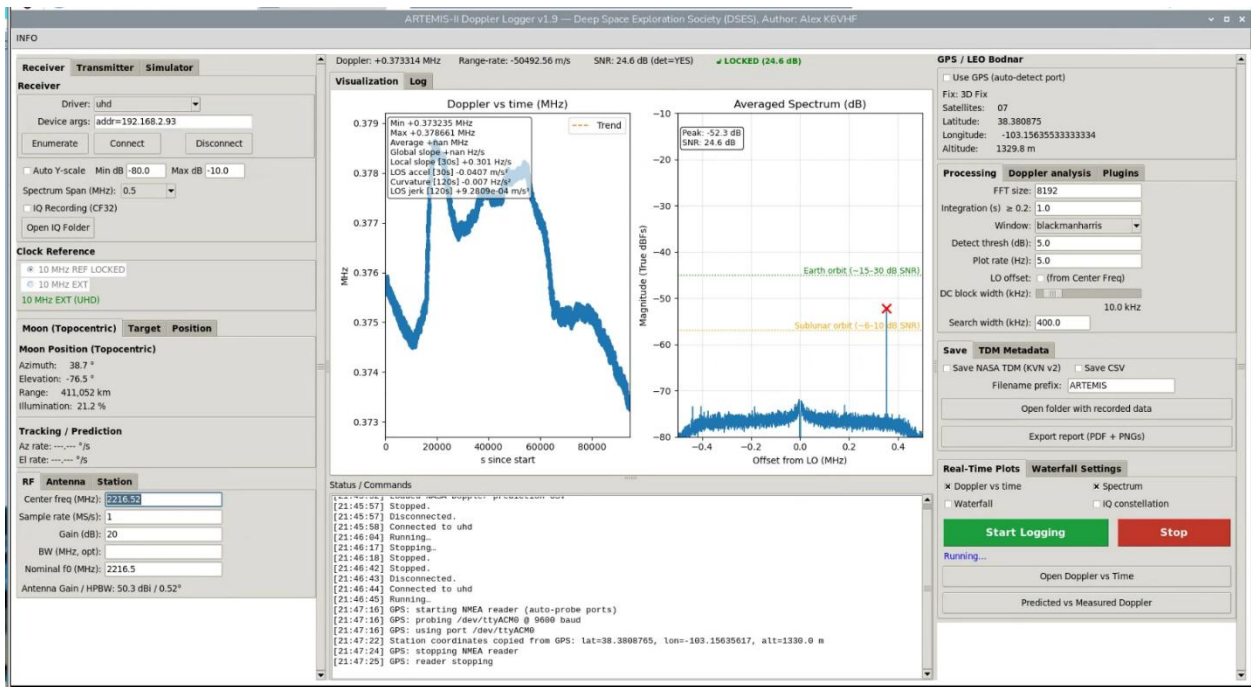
ARTEMIS-II Doppler Logger v1.9 — Deep Space Exploration Society (DSES), Author: Alex K6VHF

INFO

Receiver | Transmitter | Simulator

Receiver

Driver: uhd

Device args: addr=192.168.2.93

Enumerate | Connect | Disconnect

Auto Y-scale Min dB -80.0 Max dB -10.0

Spectrum Span (MHz): 0.5

IQ Recording (CF32)

Open IQ Folder

Clock Reference

10 MHz REF LOCKED

10 MHz EXT

10 MHz EXT (UHD)

Moon (Topocentric) | Target | Position

Moon Position (Topocentric)

Azimuth: 38.7 °
Elevation: -76.5 °
Range: 411,052 km
Illumination: 21.2 %

Tracking / Prediction

Az rate: ---.--- °/s
El rate: ---.--- °/s

RF | Antenna | Station

Center freq (MHz): 2216.52
Sample rate (MS/s): 1
Gain (dB): 20
BW (MHz, opt):
Nominal f0 (MHz): 2216.5

Antenna Gain / HPBW: 50.3 dBi / 0.52°

Doppler: +0.373314 MHz Range-rate: -50492.56 m/s SNR: 24.6 dB (det=YES) LOCKED (24.6 dB)

Visualization | Log

Doppler vs time (MHz)

Min +0.373235 MHz
Max +0.378661 MHz
Average +nan MHz
Global slope +nan Hz/s
Local slope [30s] +0.301 Hz/s
LOS accel [30s] -0.0407 m/s²
Curvature [120s] -0.007 Hz/s²
LOS jerk [120s] +9.2809e-04 m/s³

Trend

0.379
0.378
0.377
0.376
0.375
0.374
0.373
MHz
0 20000 40000 60000 80000
s since start

Averaged Spectrum (dB)

Peak: -52.3 dB
SNR: 24.6 dB

-10
-20
-30
-40
-50
-60
-70
-80
Magnitude (True dBFs)

Earth orbit (~15–30 dB SNR)
Sublunar orbit (~6–10 dB SNR)

-0.4 -0.2 0.0 0.2 0.4
Offset from LO (MHz)

Status / Commands

[21:45:57] Stopped.
[21:45:57] Disconnected.
[21:45:58] Connected to uhd
[21:46:04] Running…
[21:46:17] Stopping…
[21:46:18] Stopped.
[21:46:42] Stopped.
[21:46:43] Disconnected.
[21:46:44] Connected to uhd
[21:46:45] Running…
[21:47:16] GPS: starting NMEA reader (auto-probe ports)
[21:47:16] GPS: probing /dev/ttyACM0 @ 9600 baud
[21:47:16] GPS: using port /dev/ttyACM0
[21:47:22] Station coordinates copied from GPS: lat=38.3808765, lon=-103.15635617, alt=1330.0 m
[21:47:24] GPS: stopping NMEA reader
[21:47:25] GPS: reader stopping

GPS / LEO Bodnar

Use GPS (auto-detect port)

Fix: 3D Fix
Satellites: 07
Latitude: 38.380875
Longitude: -103.15635533333334
Altitude: 1329.8 m

Processing | Doppler analysis | Plugins

FFT size: 8192
Integration (s) ≥ 0.2: 1.0
Window: blackmanharris
Detect thresh (dB): 5.0
Plot rate (Hz): 5.0
LO offset: (from Center Freq)
DC block width (kHz):
10.0 kHz
Search width (kHz): 400.0

Save | TDM Metadata

Save NASA TDM (KVN v2) Save CSV

Filename prefix: ARTEMIS

Open folder with recorded data

Export report (PDF + PNGs)

Real-Time Plots | Waterfall Settings

Doppler vs time
Spectrum
Waterfall
IQ constellation

Start Logging | Stop

Running...

Open Doppler vs Time

Predicted vs Measured Doppler